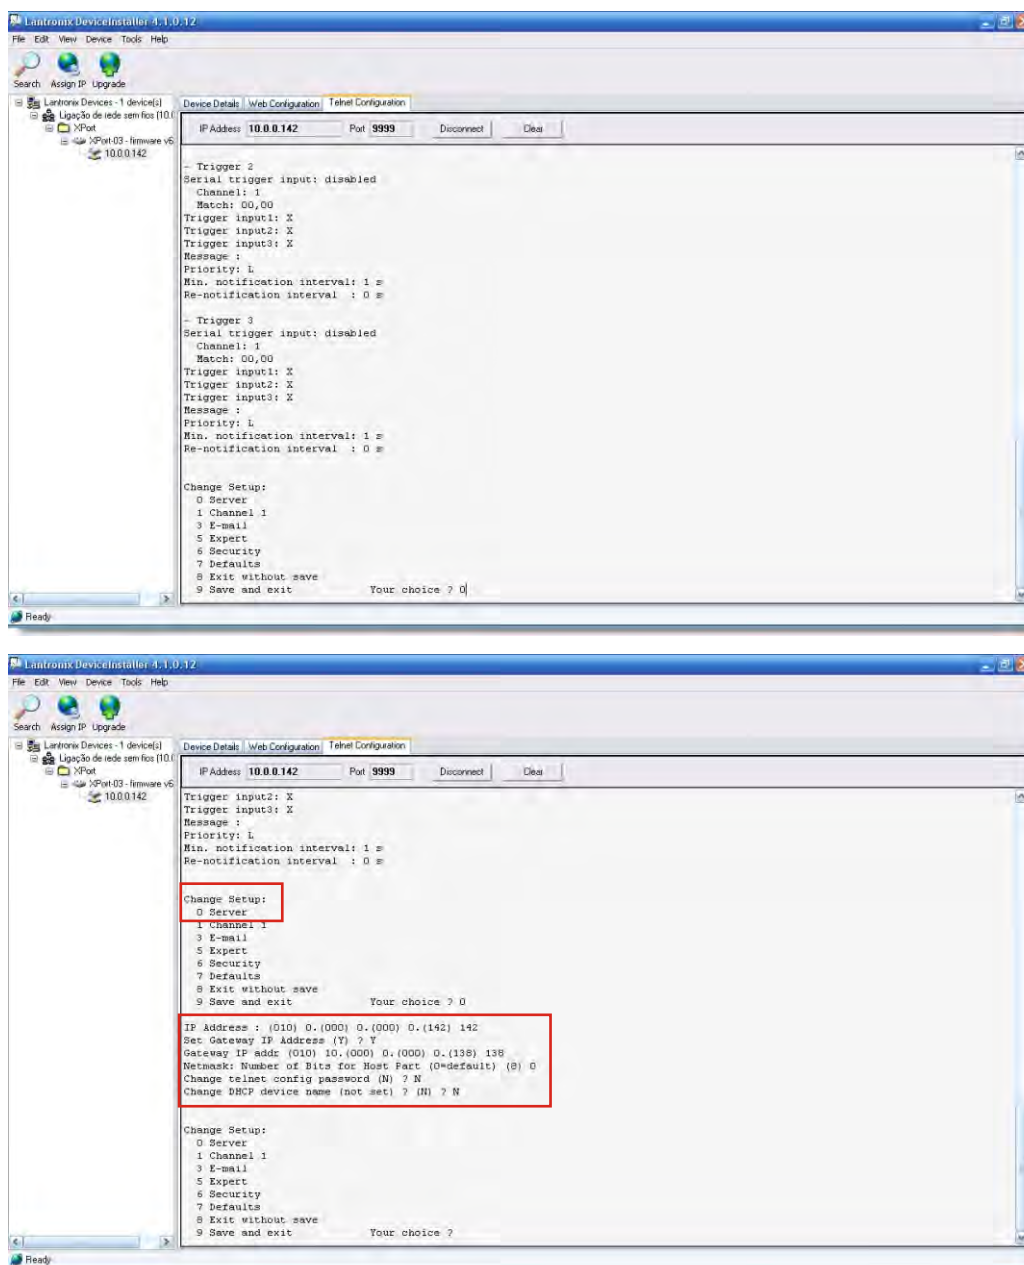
Lantronix DeviceInstaller 4.1.0.12
File Edit View Device Tools Help
Search Assign IP Upgrade
Lantronix Devices - 1 device(s)
Ligação de rede sem fios (10.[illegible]
XPort
XPort-03 - firmware v6
10.0.0.142
Device Details Web Configuration Telnet Configuration
IP Address 10.0.0.142 Port 9999 Disconnect Clear

- Trigger 2
Serial trigger input: disabled
Channel: 1
Match: 00,00
Trigger input1: X
Trigger input2: X
Trigger input3: X
Message :
Priority: L
Min. notification interval: 1 s
Re-notification interval : 0 s

- Trigger 3
Serial trigger input: disabled
Channel: 1
Match: 00,00
Trigger input1: X
Trigger input2: X
Trigger input3: X
Message :
Priority: L
Min. notification interval: 1 s
Re-notification interval : 0 s

Change Setup:
0 Server
1 Channel 1
3 E-mail
5 Expert
6 Security
7 Defaults
8 Exit without save
9 Save and exit Your choice ? 0
Ready

Lantronix DeviceInstaller 4.1.0.12
File Edit View Device Tools Help
Search Assign IP Upgrade
Lantronix Devices - 1 device(s)
Ligação de rede sem fios (10.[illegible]
XPort
XPort-03 - firmware v6
10.0.0.142
Device Details Web Configuration Telnet Configuration
IP Address 10.0.0.142 Port 9999 Disconnect Clear

Trigger input2: X
Trigger input3: X
Message :
Priority: L
Min. notification interval: 1 s
Re-notification interval : 0 s

Change Setup:
0 Server
1 Channel 1
3 E-mail
5 Expert
6 Security
7 Defaults
8 Exit without save
9 Save and exit Your choice ? 0

IP Address : (010) 0.(000) 0.(000) 0.(142) 142
Set Gateway IP Address (Y) ? Y
Gateway IP addr (010) 10.(000) 0.(000) 0.(138) 138
Netmask: Number of Bits for Host Part (0=default) (8) 0
Change telnet config password (N) ? N
Change DHCP device name (not set) ? (N) ? N

Change Setup:
0 Server
1 Channel 1
3 E-mail
5 Expert
6 Security
7 Defaults
8 Exit without save
9 Save and exit Your choice ?
Ready